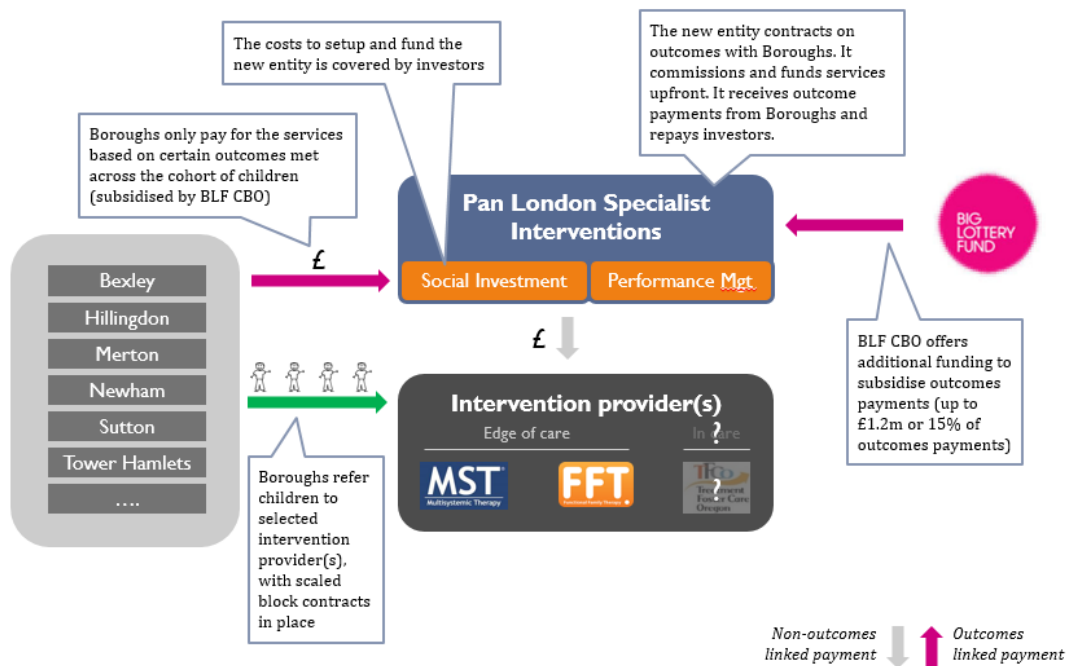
The costs to setup and fund the new entity is covered by investors

The new entity contracts on outcomes with Boroughs. It commissions and funds services upfront. It receives outcome payments from Boroughs and repays investors.

Boroughs only pay for the services based on certain outcomes met across the cohort of children (subsidised by BLF CBO)

Pan London Specialist Interventions

Social Investment

Performance Mgt

BIG LOTTERY FUND

Bexley

Hillingdon

Merton

Newham

Sutton

Tower Hamlets

....

£

£

Intervention provider(s)

Edge of care

In care

?

?

MST Multisystemic Therapy

FFT Functional Family Therapy

TFCO Treatment Foster Care Oregon

BLF CBO offers additional funding to subsidise outcomes payments (up to £1.2m or 15% of outcomes payments)

Boroughs refer children to selected intervention provider(s), with scaled block contracts in place

Non-outcomes linked payment

Outcomes linked payment